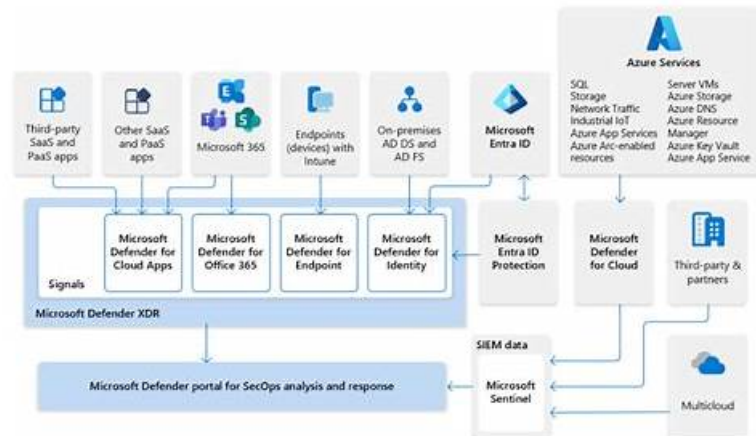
Azure Services

SQL
Storage
Network Traffic
Industrial IoT
Azure App Services
Azure Arc-enabled resources

Server VMs
Azure Storage
Azure DNS
Azure Resource Manager
Azure Key Vault
Azure App Service

Third-party SaaS and PaaS apps

Other SaaS and PaaS apps

Microsoft 365

Endpoints (devices) with Intune

On-premises AD DS and AD FS

Microsoft Entra ID

Microsoft Defender for Cloud Apps

Microsoft Defender for Office 365

Microsoft Defender for Endpoint

Microsoft Defender for Identity

Microsoft Entra ID Protection

Microsoft Defender for Cloud

Third-party & partners

Signals

Microsoft Defender XDR

SIEM data

Microsoft Defender portal for SecOps analysis and response

Microsoft Sentinel

Multicloud